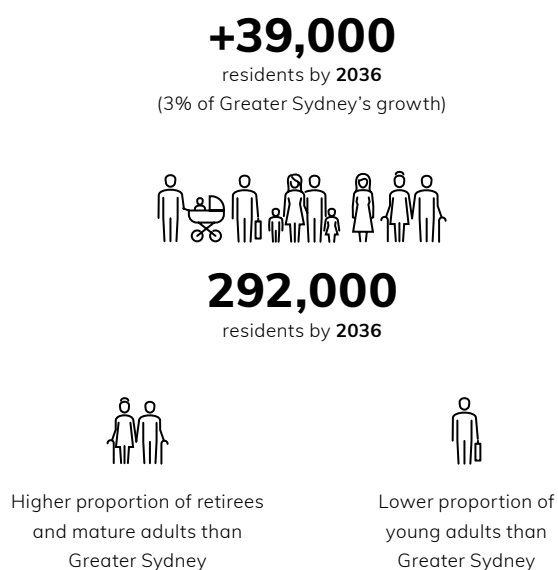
+39,000
residents by **2036**
(3% of Greater Sydney's growth)

292,000
residents by **2036**

Higher proportion of retirees and mature adults than Greater Sydney

Lower proportion of young adults than Greater Sydney